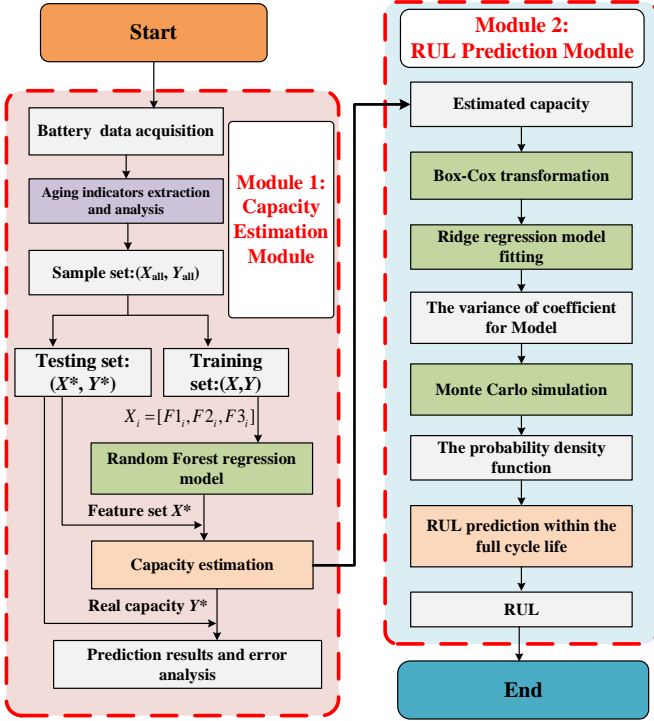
Start

Battery data acquisition

Aging indicators extraction and analysis

Sample set:($X_{all}$, $Y_{all}$)

Module 1: Capacity Estimation Module

Testing set: ($X^*$, $Y^*$)

Training set:($X$,$Y$)

$X_i = [F1_i, F2_i, F3_i]$

Random Forest regression model

Feature set $X^*$

Capacity estimation

Real capacity $Y^*$

Prediction results and error analysis

Module 2: RUL Prediction Module

Estimated capacity

Box-Cox transformation

Ridge regression model fitting

The variance of coefficient for Model

Monte Carlo simulation

The probability density function

RUL prediction within the full cycle life

RUL

End